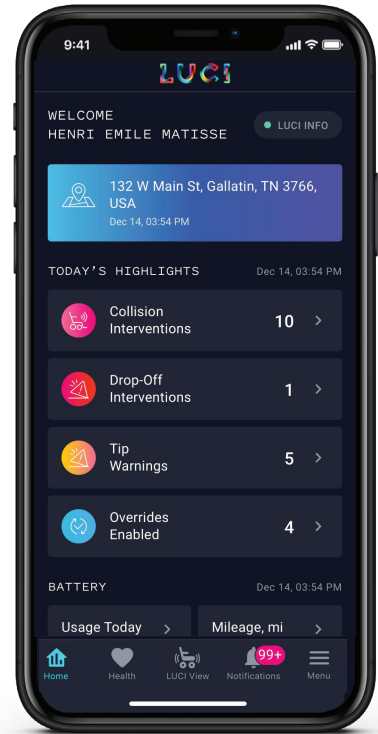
9:41

LUCI

WELCOME
HENRI EMILE MATISSE

LUCI INFO

132 W Main St, Gallatin, TN 3766, USA
Dec 14, 03:54 PM

TODAY'S HIGHLIGHTS Dec 14, 03:54 PM

Collision Interventions 10 >

Drop-Off Interventions 1 >

Tip Warnings 5 >

Overrides Enabled 4 >

BATTERY Dec 14, 03:54 PM

Usage Today >

Mileage, mi >

Home
Health
LUCI View
99+
Notifications
Menu